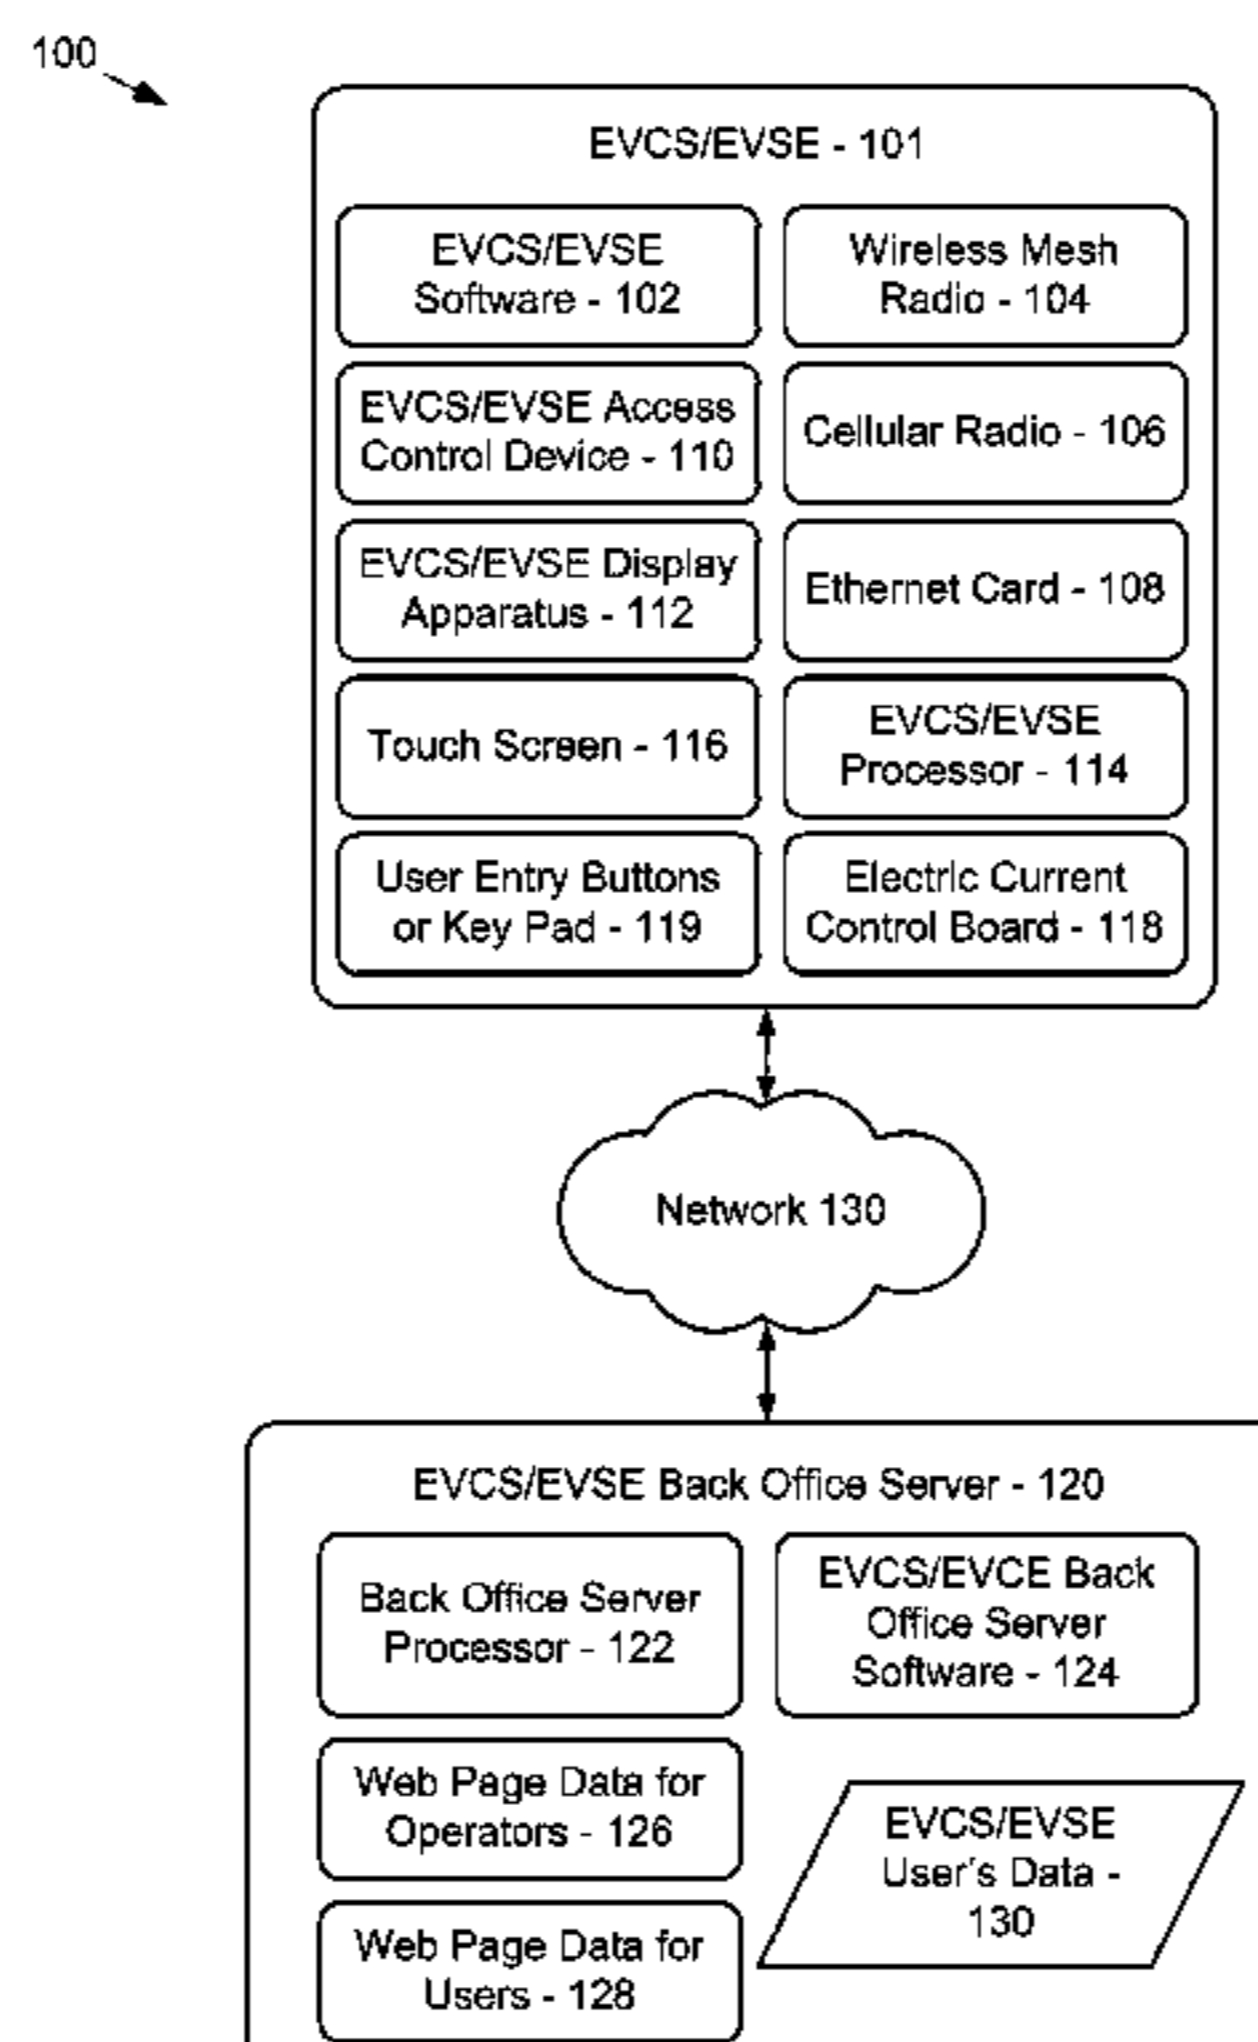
100

EVCS/EVSE - 101

EVCS/EVSE Software - 102

Wireless Mesh Radio - 104

EVCS/EVSE Access Control Device - 110

Cellular Radio - 106

EVCS/EVSE Display Apparatus - 112

Ethernet Card - 108

Touch Screen - 116

EVCS/EVSE Processor - 114

User Entry Buttons or Key Pad - 119

Electric Current Control Board - 118

Network 130

EVCS/EVSE Back Office Server - 120

Back Office Server Processor - 122

EVCS/EVCE Back Office Server Software - 124

Web Page Data for Operators - 126

EVCS/EVSE User's Data - 130

Web Page Data for Users - 128